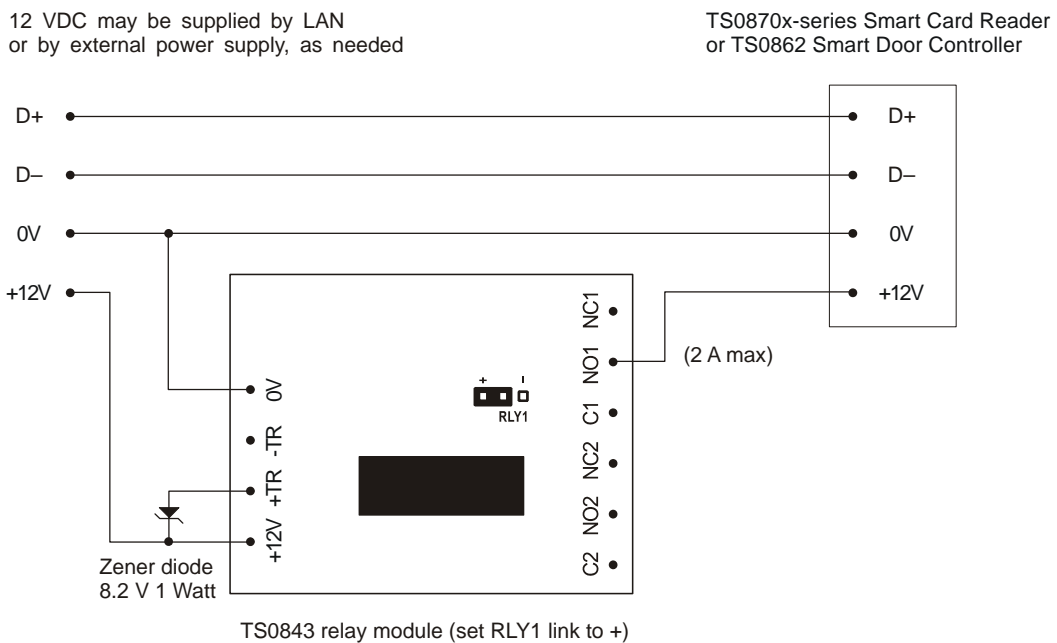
12 VDC may be supplied by LAN
or by external power supply, as needed

TS0870x-series Smart Card Reader
or TS0862 Smart Door Controller

D+
D–
0V
+12V

D+
D–
0V
+12V

(2 A max)

0V
-TR
+TR
+12V

+ -
RLY1

NC1
NO1
C1
NC2
NO2
C2

Zener diode
8.2 V 1 Watt

TS0843 relay module (set RLY1 link to +)